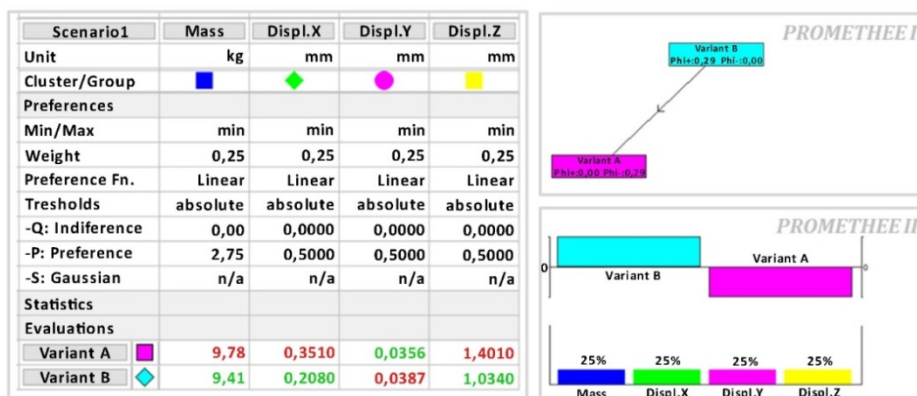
| Scenario1 | Mass | Displ.X | Displ.Y | Displ.Z |
|---|---|---|---|---|
| Unit | kg | mm | mm | mm |
| Cluster/Group | | | | |
| Preferences | | | | |
| Min/Max | min | min | min | min |
| Weight | 0,25 | 0,25 | 0,25 | 0,25 |
| Preference Fn. | Linear | Linear | Linear | Linear |
| Tresholds | absolute | absolute | absolute | absolute |
| -Q: Indiference | 0,00 | 0,0000 | 0,0000 | 0,0000 |
| -P: Preference | 2,75 | 0,5000 | 0,5000 | 0,5000 |
| -S: Gaussian | n/a | n/a | n/a | n/a |
| Statistics | | | | |
| Evaluations | | | | |
| Variant A | 9,78 | 0,3510 | 0,0356 | 1,4010 |
| Variant B | 9,41 | 0,2080 | 0,0387 | 1,0340 |

PROMETHEE I

Variant B
Phi+:0,29 Phi-:0,00

Variant A
Phi+:0,00 Phi-:0,29

PROMETHEE II

0

Variant B

Variant A

25% 25% 25% 25%

Mass Displ.X Displ.Y Displ.Z